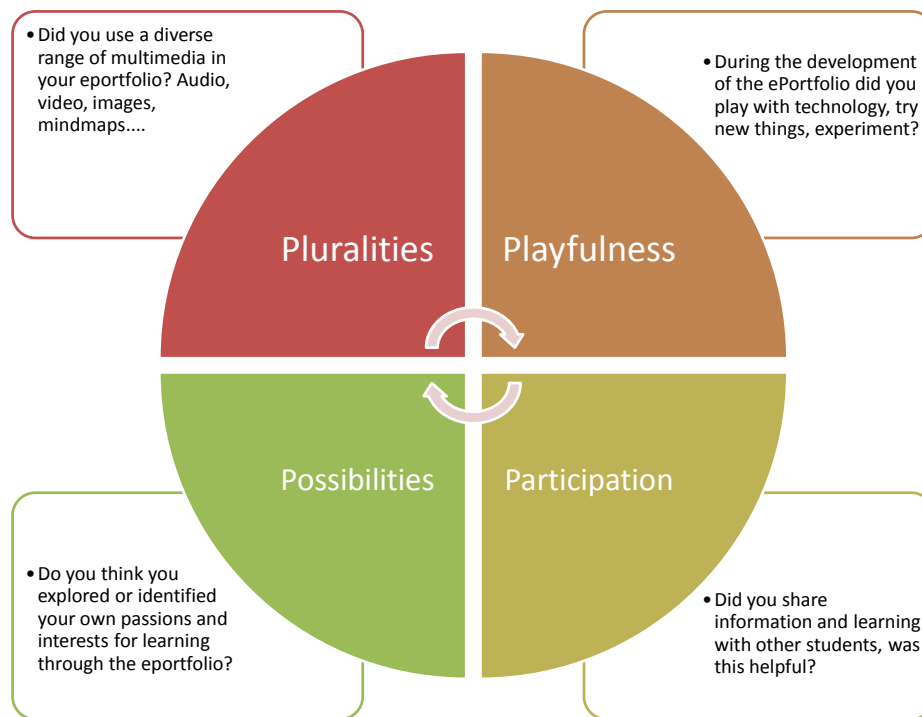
• Did you use a diverse range of multimedia in your eportfolio? Audio, video, images, mindmaps....

• During the development of the ePortfolio did you play with technology, try new things, experiment?

Pluralities

Playfulness

Possibilities

Participation

• Do you think you explored or identified your own passions and interests for learning through the eportfolio?

• Did you share information and learning with other students, was this helpful?